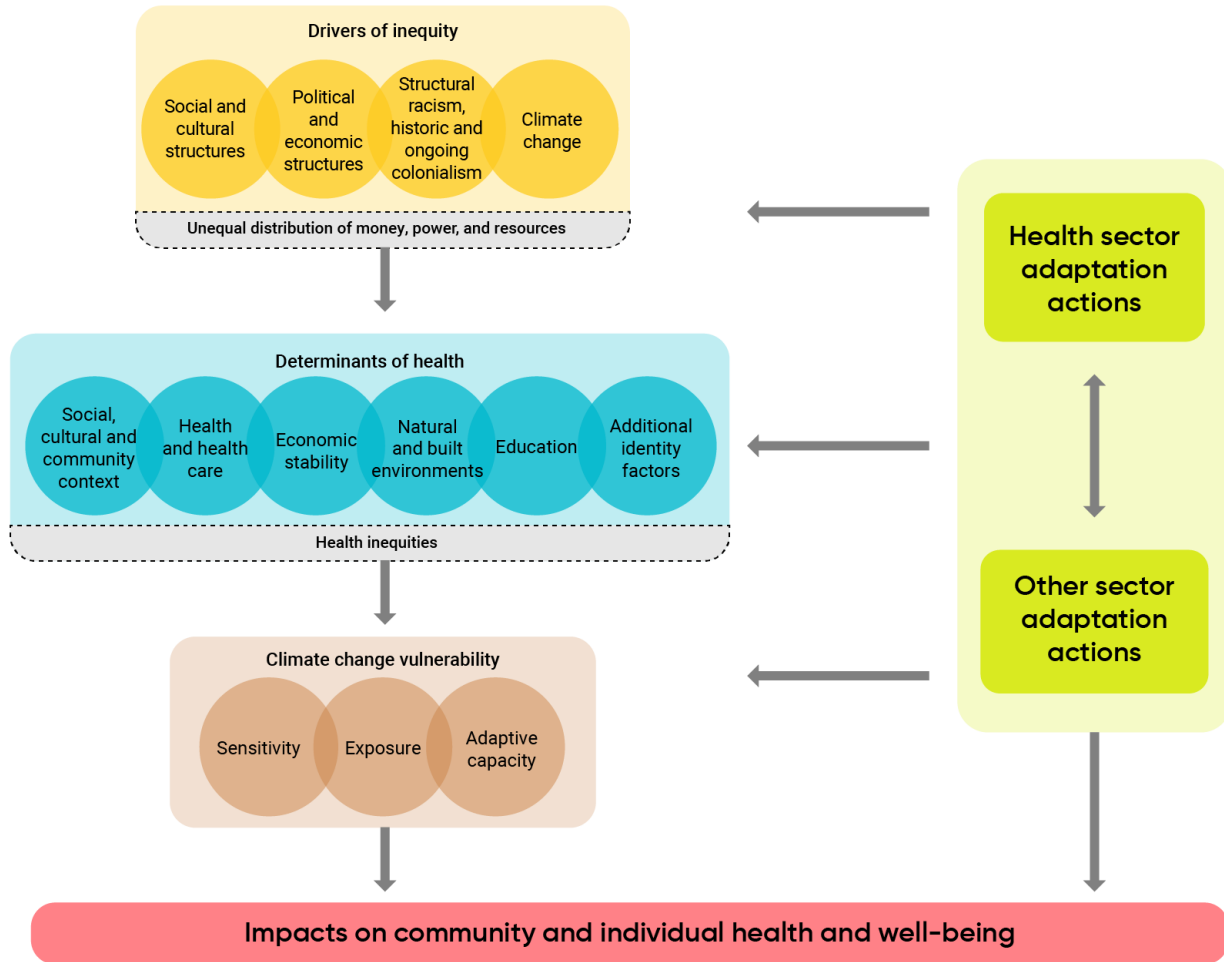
Drivers of inequity

Social and cultural structures

Political and economic structures

Structural racism, historic and ongoing colonialism

Climate change

Unequal distribution of money, power, and resources

Health sector adaptation actions

Determinants of health

Social, cultural and community context

Health and health care

Economic stability

Natural and built environments

Education

Additional identity factors

Health inequities

Other sector adaptation actions

Climate change vulnerability

Sensitivity

Exposure

Adaptive capacity

Impacts on community and individual health and well-being